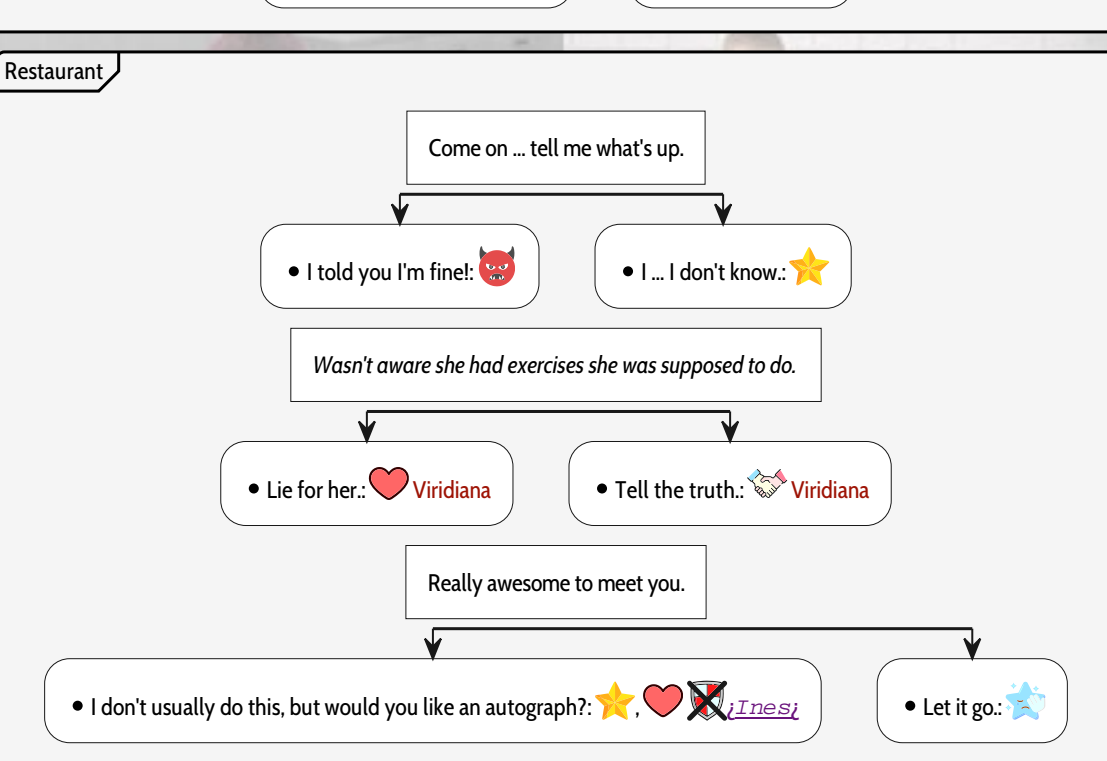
Restaurant

Come on ... tell me what's up.

• I told you I'm fine!:

• I ... I don't know.:

*Wasn't aware she had exercises she was supposed to do.*

• Lie for her.: Viridiana

• Tell the truth.: Viridiana

Really awesome to meet you.

• I don't usually do this, but would you like an autograph?: , ¡Ines¡

• Let it go.: